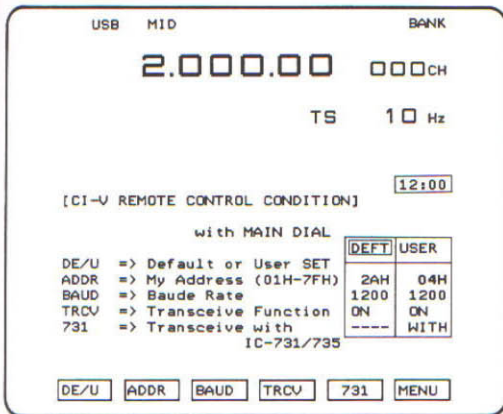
USB MID BANK

2.000.00 000CH

TS 10 Hz

12:00

[CI-V REMOTE CONTROL CONDITION]

with MAIN DIAL

| | | DEFT | USER |
|---|---|---|---|
| DE/U | => Default or User SET | | |
| ADDR | => My Address (01H-7FH) | 2AH | 04H |
| BAUD | => Baude Rate | 1200 | 1200 |
| TRCV | => Transceive Function | ON | ON |
| 731 | => Transceive with IC-731/735 | ---- | WITH |

DE/U ADDR BAUD TRCV 731 MENU